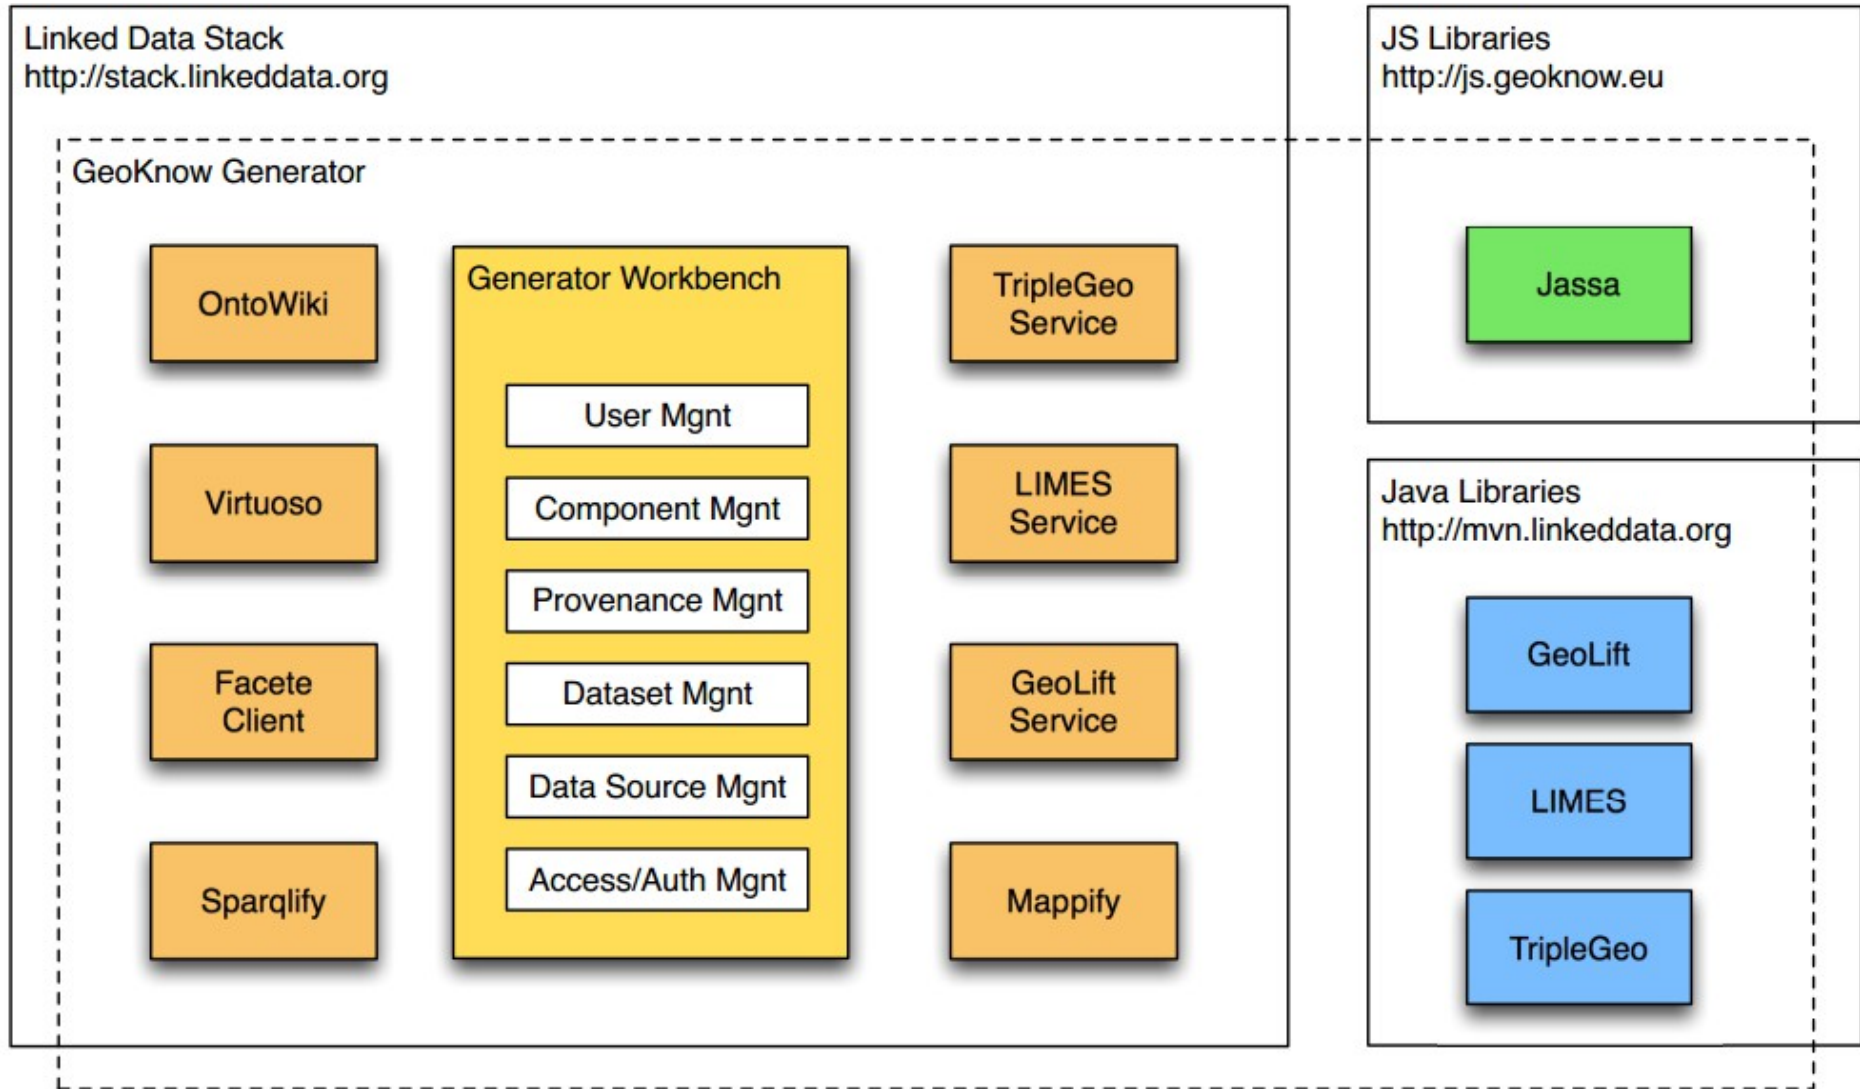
Linked Data Stack
http://stack.linkeddata.org

JS Libraries
http://js.geoknow.eu

GeoKnow Generator

OntoWiki

Generator Workbench

TripleGeo Service

Jassa

User Mgnt

Virtuoso

Component Mgnt

LIMES Service

Java Libraries
http://mvn.linkeddata.org

Provenance Mgnt

Facete Client

Dataset Mgnt

GeoLift Service

GeoLift

Data Source Mgnt

LIMES

Sparqlify

Access/Auth Mgnt

Mappify

TripleGeo